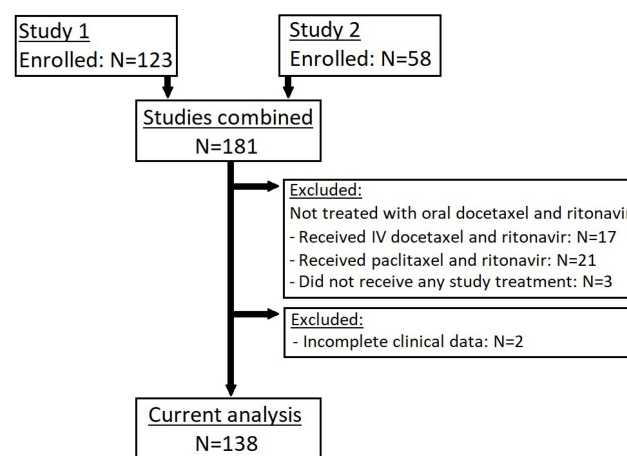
Study 1
Enrolled: N=123

Study 2
Enrolled: N=58

Studies combined
N=181

Excluded:
Not treated with oral docetaxel and ritonavi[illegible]
- Received IV docetaxel and ritonavir: N=17
- Received paclitaxel and ritonavir: N=21
- Did not receive any study treatment: N=3

Excluded:
- Incomplete clinical data: N=2

Current analysis
N=138